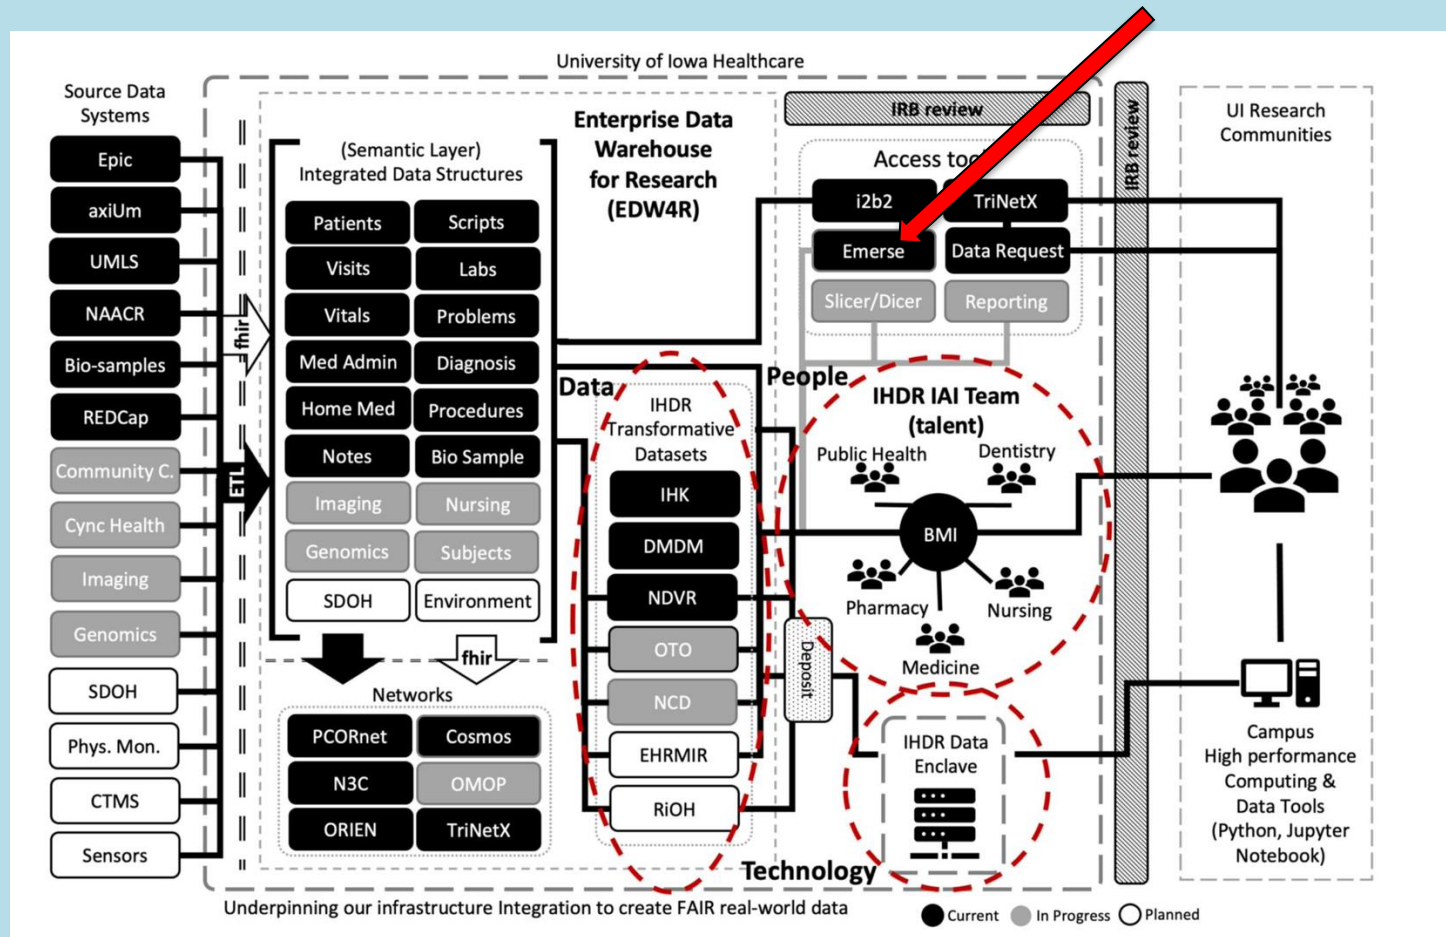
University of Iowa Healthcare

Source Data Systems

Epic
axiUm
UMLS
NAACR
Bio-samples
REDCap
Community C.
Cync Health
Imaging
Genomics
SDOH
Phys. Mon.
CTMS
Sensors

fhir

ETL

(Semantic Layer)
Integrated Data Structures

| Patients | Scripts |
|---|---|
| Visits | Labs |
| Vitals | Problems |
| Med Admin | Diagnosis |
| Home Med | Procedures |
| Notes | Bio Sample |
| Imaging | Nursing |
| Genomics | Subjects |
| SDOH | Environment |

Enterprise Data Warehouse for Research (EDW4R)

fhir

Networks

| PCORnet | Cosmos |
|---|---|
| N3C | OMOP |
| ORIEN | TriNetX |

IRB review

Access to

| i2b2 | TriNetX |
|---|---|
| Emerse | Data Request |
| Slicer/Dicer | Reporting |

Data

IHDR Transformative Datasets

IHK
DMDM
NDVR
OTO
NCD
EHRMIR
RiOH

People

IHDR IAI Team (talent)

Public Health
Dentistry
BMI
Pharmacy
Nursing
Medicine

Deposit

IHDR Data Enclave

Technology

IRB review

UI Research Communities

Campus High performance Computing & Data Tools (Python, Jupyter Notebook)

Underpinning our infrastructure Integration to create FAIR real-world data

Current In Progress Planned